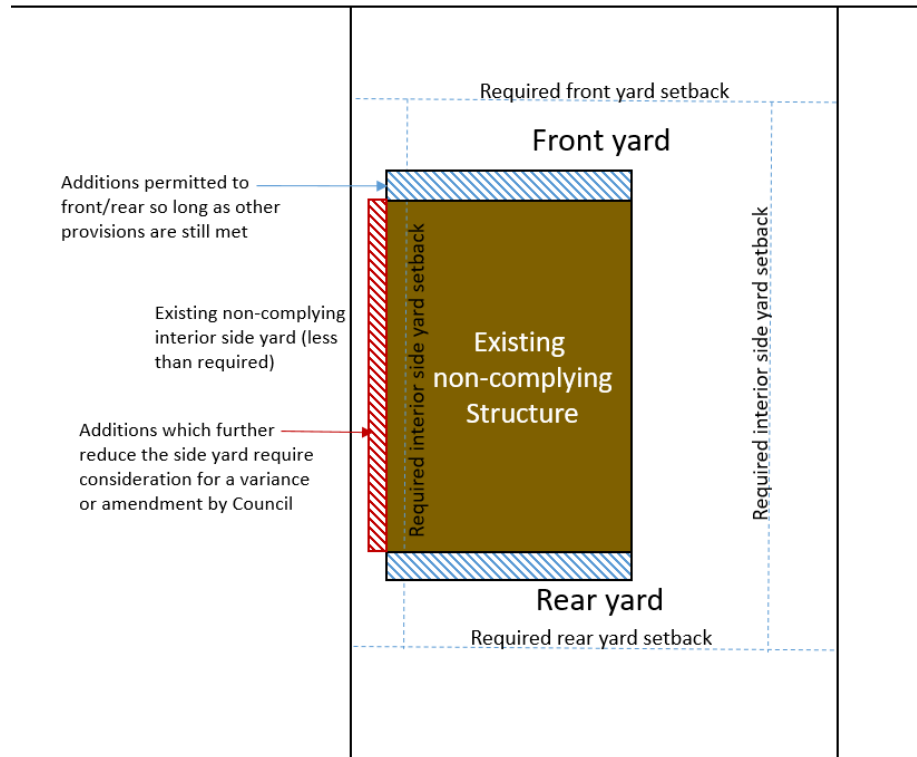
Required front yard setback

Front yard

Additions permitted to front/rear so long as other provisions are still met

Existing non-complying interior side yard (less than required)

Additions which further reduce the side yard require consideration for a variance or amendment by Council

Required interior side yard setback

Existing non-complying Structure

Required interior side yard setback

Rear yard

Required rear yard setback